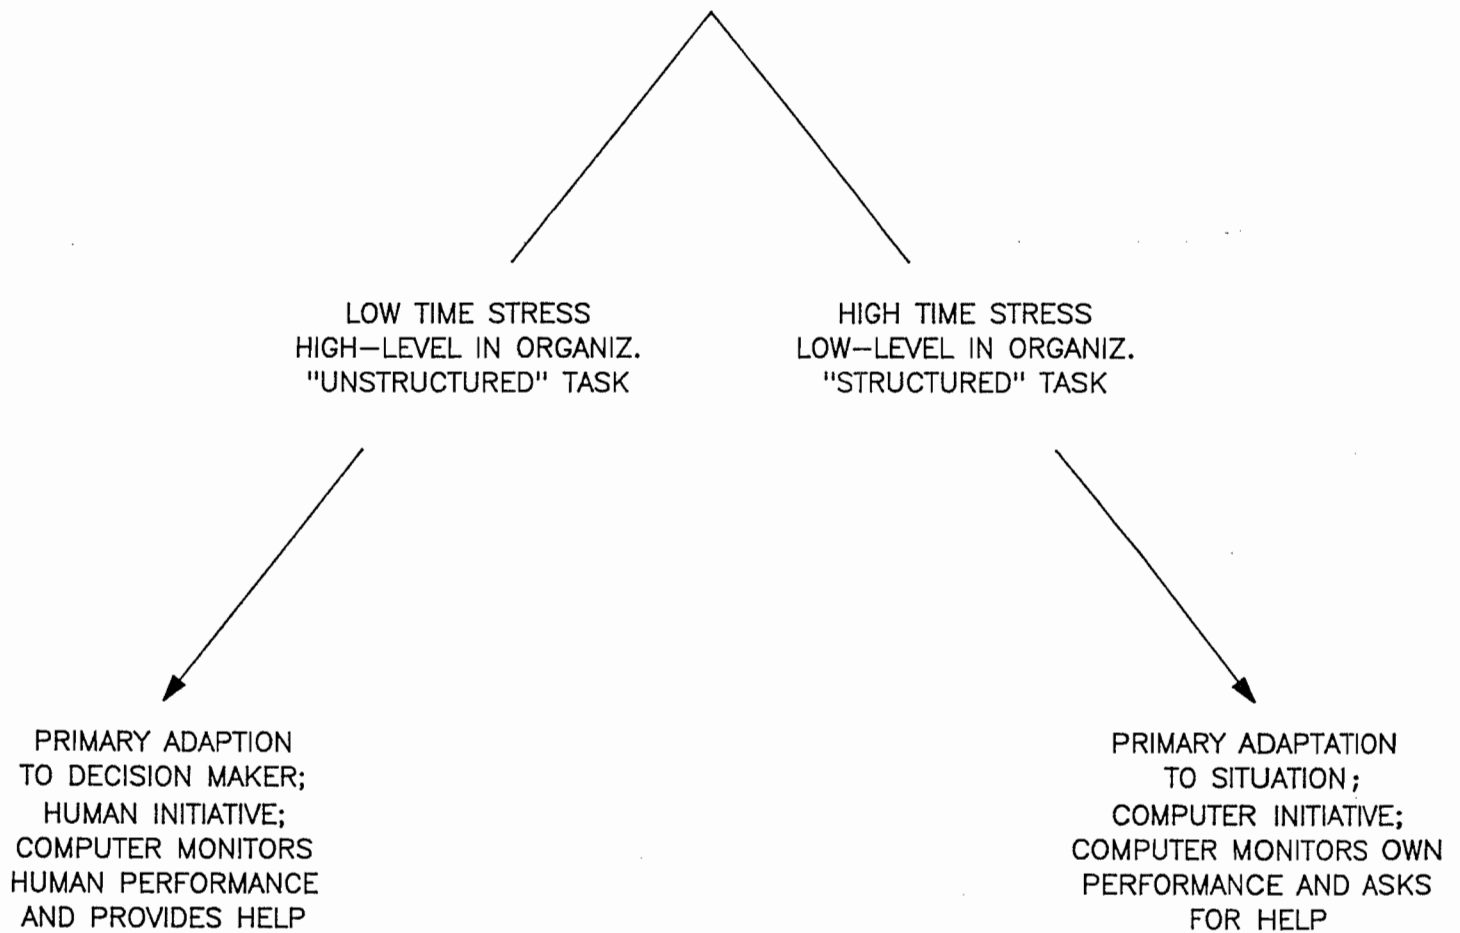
LOW TIME STRESS
HIGH–LEVEL IN ORGANIZ.
"UNSTRUCTURED" TASK

HIGH TIME STRESS
LOW–LEVEL IN ORGANIZ.
"STRUCTURED" TASK

PRIMARY ADAPTION
TO DECISION MAKER;
HUMAN INITIATIVE;
COMPUTER MONITORS
HUMAN PERFORMANCE
AND PROVIDES HELP

PRIMARY ADAPTATION
TO SITUATION;
COMPUTER INITIATIVE;
COMPUTER MONITORS OWN
PERFORMANCE AND ASKS
FOR HELP